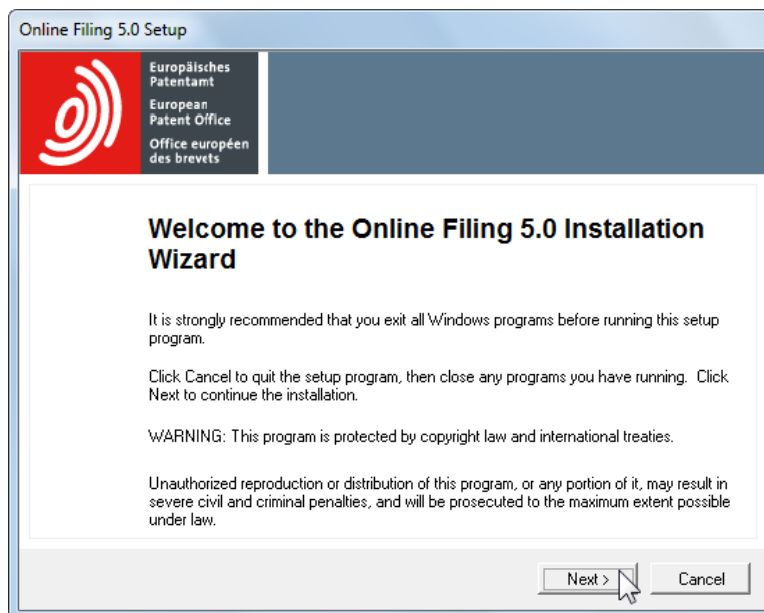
Online Filing 5.0 Setup

Europäisches Patentamt
European Patent Office
Office européen des brevets

Welcome to the Online Filing 5.0 Installation Wizard

It is strongly recommended that you exit all Windows programs before running this setup program.

Click Cancel to quit the setup program, then close any programs you have running. Click Next to continue the installation.

WARNING: This program is protected by copyright law and international treaties.

Unauthorized reproduction or distribution of this program, or any portion of it, may result in severe civil and criminal penalties, and will be prosecuted to the maximum extent possible under law.

Next >
Cancel